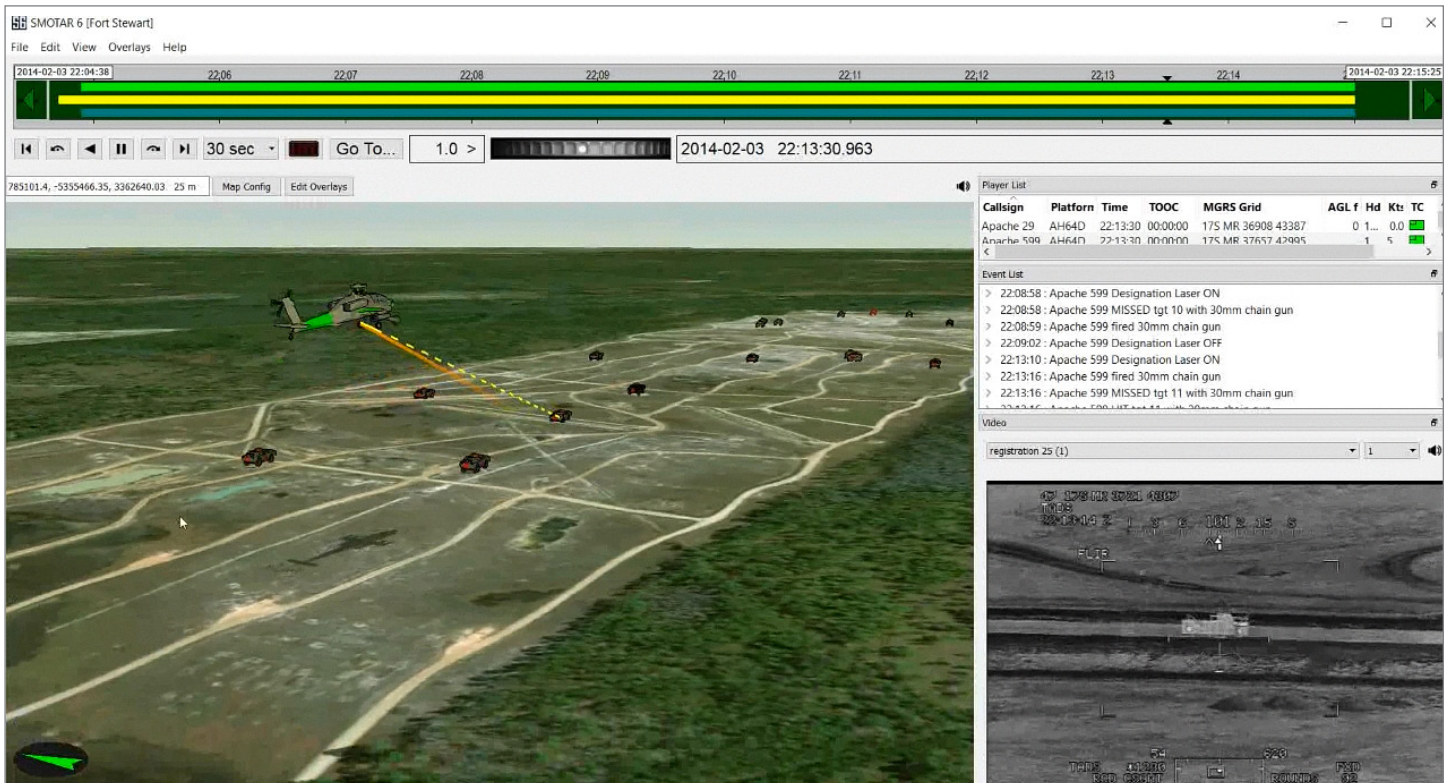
SMOTAR 6 [Fort Stewart]

File Edit View Overlays Help

2014-02-03 22:04:38 22:06 22:07 22:08 22:09 22:10 22:11 22:12 22:13 22:14 2014-02-03 22:15:25

30 sec Go To... 1.0 > 2014-02-03 22:13:30.963

785101.4, -5355466.35, 3362640.03 25 m Map Config Edit Overlays

Player List

| Callsign | Platform | Time | TOOC | MGRS Grid | AGL f | Hd | Kt | TC |
|---|---|---|---|---|---|---|---|---|
| Apache 29 | AH64D | 22:13:30 | 00:00:00 | 17S MR 36908 43387 | 0 | 1... | 0.0 | |
| Apache 599 | AH64D | 22:13:30 | 00:00:00 | 17S MR 37657 42995 | 1 | 5 | | |

Event List

> 22:08:58 : Apache 599 Designation Laser ON
> 22:08:58 : Apache 599 MISSED tgt 10 with 30mm chain gun
> 22:08:59 : Apache 599 fired 30mm chain gun
> 22:09:02 : Apache 599 Designation Laser OFF
> 22:13:10 : Apache 599 Designation Laser ON
> 22:13:16 : Apache 599 fired 30mm chain gun
> 22:13:16 : Apache 599 MISSED tgt 11 with 30mm chain gun
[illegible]

Video

registration 25 (1) 1

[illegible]
FLIR
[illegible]